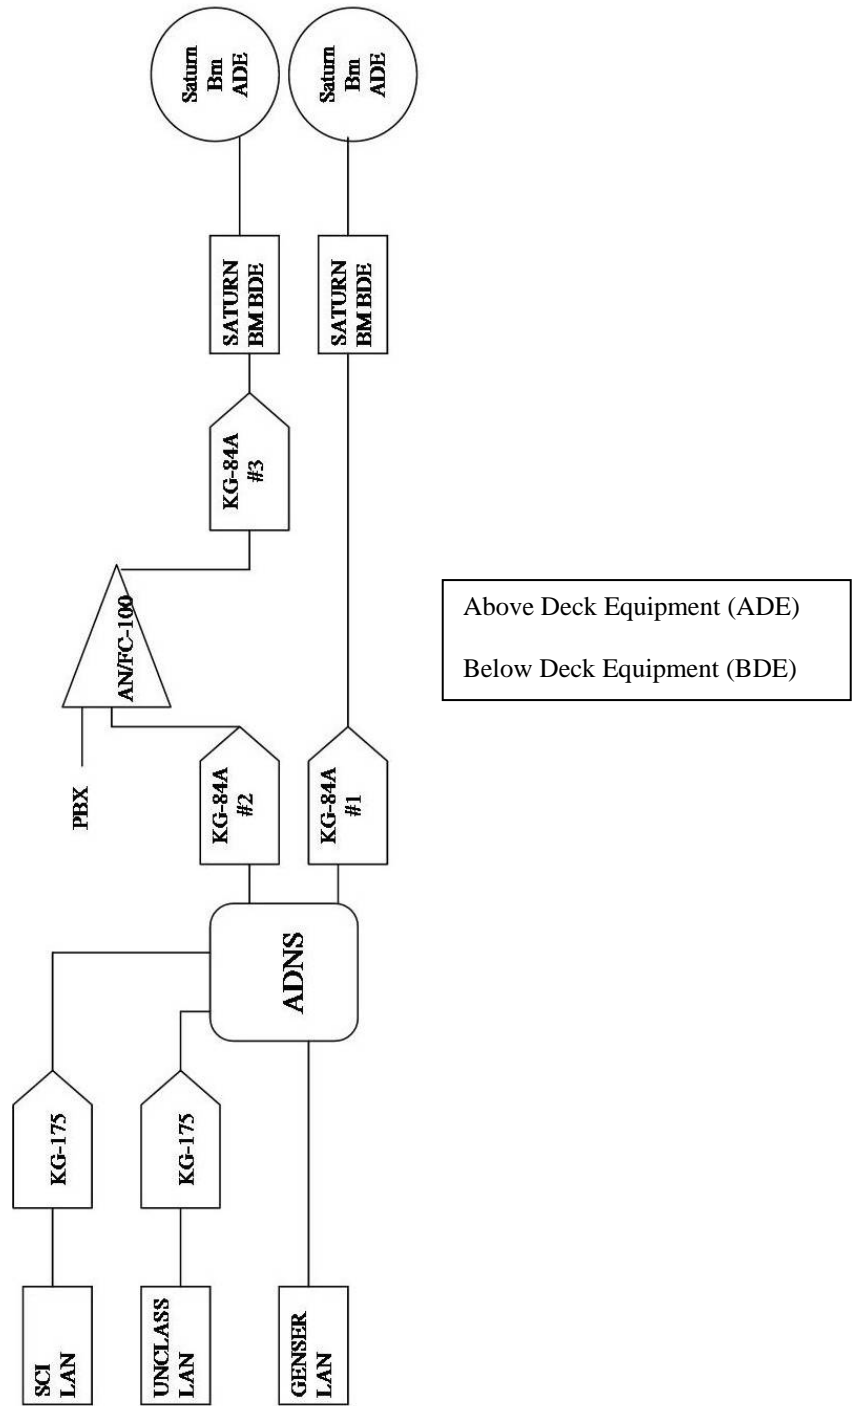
Saturn Bm ADE

Saturn Bm ADE

SATURN BM BDE

SATURN BM BDE

KG-84A #3

AN/FC-100

PBX

KG-84A #2

KG-84A #1

ADNS

KG-175

KG-175

SCI LAN

UNCLASS LAN

GENSER LAN

Above Deck Equipment (ADE)

Below Deck Equipment (BDE)